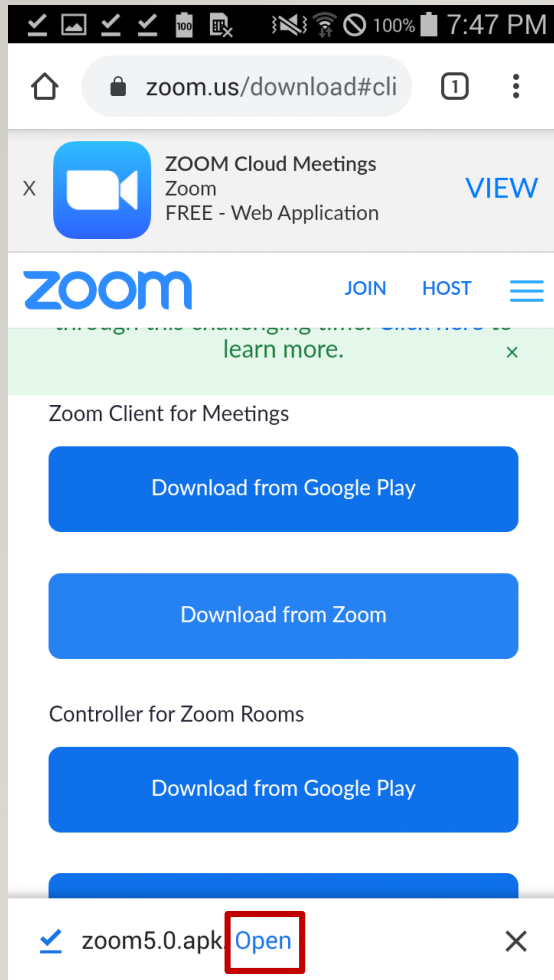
100% 7:47 PM

zoom.us/download#cli

1

X

ZOOM Cloud Meetings
Zoom
FREE - Web Application

VIEW

zoom

JOIN HOST

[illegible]
learn more.

×

Zoom Client for Meetings

Download from Google Play

Download from Zoom

Controller for Zoom Rooms

Download from Google Play

zoom5.0.apk Open

×